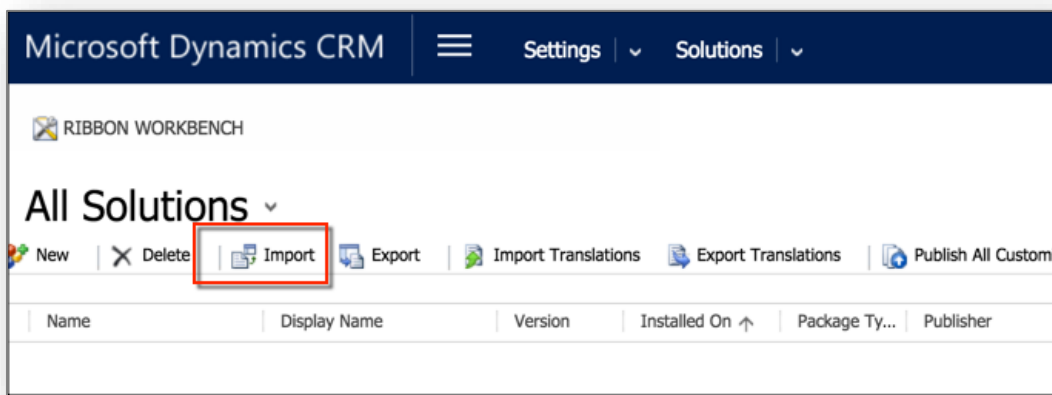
Microsoft Dynamics CRM | Settings | Solutions |

RIBBON WORKBENCH

All Solutions

New | Delete | Import | Export | Import Translations | Export Translations | Publish All Custom

| Name | Display Name | Version | Installed On ↑ | Package Ty... | Publisher |
|---|---|---|---|---|---|